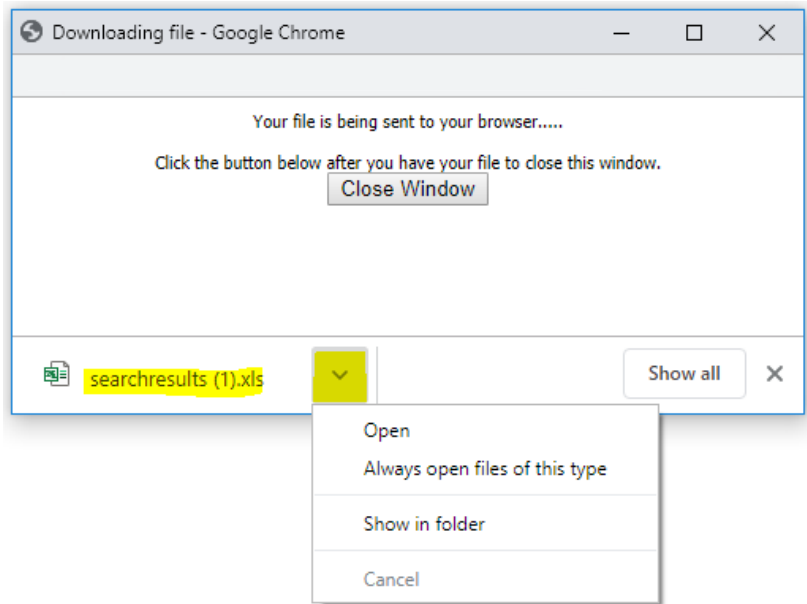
Downloading file - Google Chrome

Your file is being sent to your browser.....

Click the button below after you have your file to close this window.

Close Window

searchresults (1).xls

Show all

Open

Always open files of this type

Show in folder

Cancel